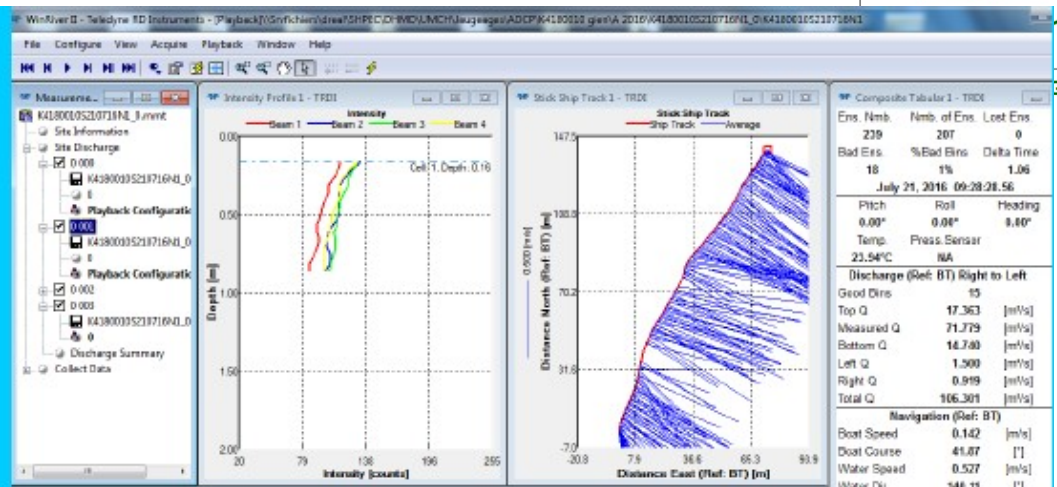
WinRiver II - Teledyne RD Instruments - [Playback[\\Srvfichiers\dree\SHPEC\DHMD\UMCH\Jaugeages\ADCP\K4180010 gies\A 2016\K418001052107 16N1_0\K418001052107 16N1

File Configure View Acquire Playback Window Help

Measureme...

K418001052107 16N1_0.mmt
Site Information
Site Discharge
0 000
K418001052107 16N1_0
0
Playback Configuratic
0 001
K418001052107 16N1_0
0
Playback Configuratic
0 002
0 003
K418001052107 16N1_0
0
Discharge Summary
Collect Data

Intensity Profile 1 - TRDI

Intensity
Beam 1 Beam 2 Beam 3 Beam 4

Cell 1, Depth: 0.16

Depth [m]
0.00
0.50
1.00
1.50
2.00
20 79 138 196 255
Intensity [counts]

Stick Ship Track 1 - TRDI

Stick Ship Track
Ship Track Average

0.500 [m/s]
Distance North (Ref: BT) [m]
147.5
108.0
70.2
31.6
-7.0
-20.8 7.9 36.6 65.3 93.9
Distance East (Ref: BT) [m]

Composite Tabular 1 - TRDI

| Ens. Nmb. | Nmb. of Ens. | Lost Ens. |
|---|---|---|
| 239 | 207 | 0 |
| Bad Ens. | %Bad Bins | Delta Time |
| 18 | 1% | 1.06 |

July 21, 2016 09:28:28.56

| Pitch | Roll | Heading |
|---|---|---|
| 0.00° | 0.00° | 0.00° |
| Temp. | Press.Sensor | |
| 23.94°C | NA | |

Discharge (Ref: BT) Right to Left

| | | |
|---|---|---|
| Good Bins | 15 | |
| Top Q | 17.363 | [m³/s] |
| Measured Q | 71.779 | [m³/s] |
| Bottom Q | 14.740 | [m³/s] |
| Left Q | 1.500 | [m³/s] |
| Right Q | 0.919 | [m³/s] |
| Total Q | 106.301 | [m³/s] |

Navigation (Ref: BT)

| | | |
|---|---|---|
| Boat Speed | 0.142 | [m/s] |
| Boat Course | 41.87 | [°] |
| Water Speed | 0.527 | [m/s] |
| Water Dir. | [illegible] | [°] |